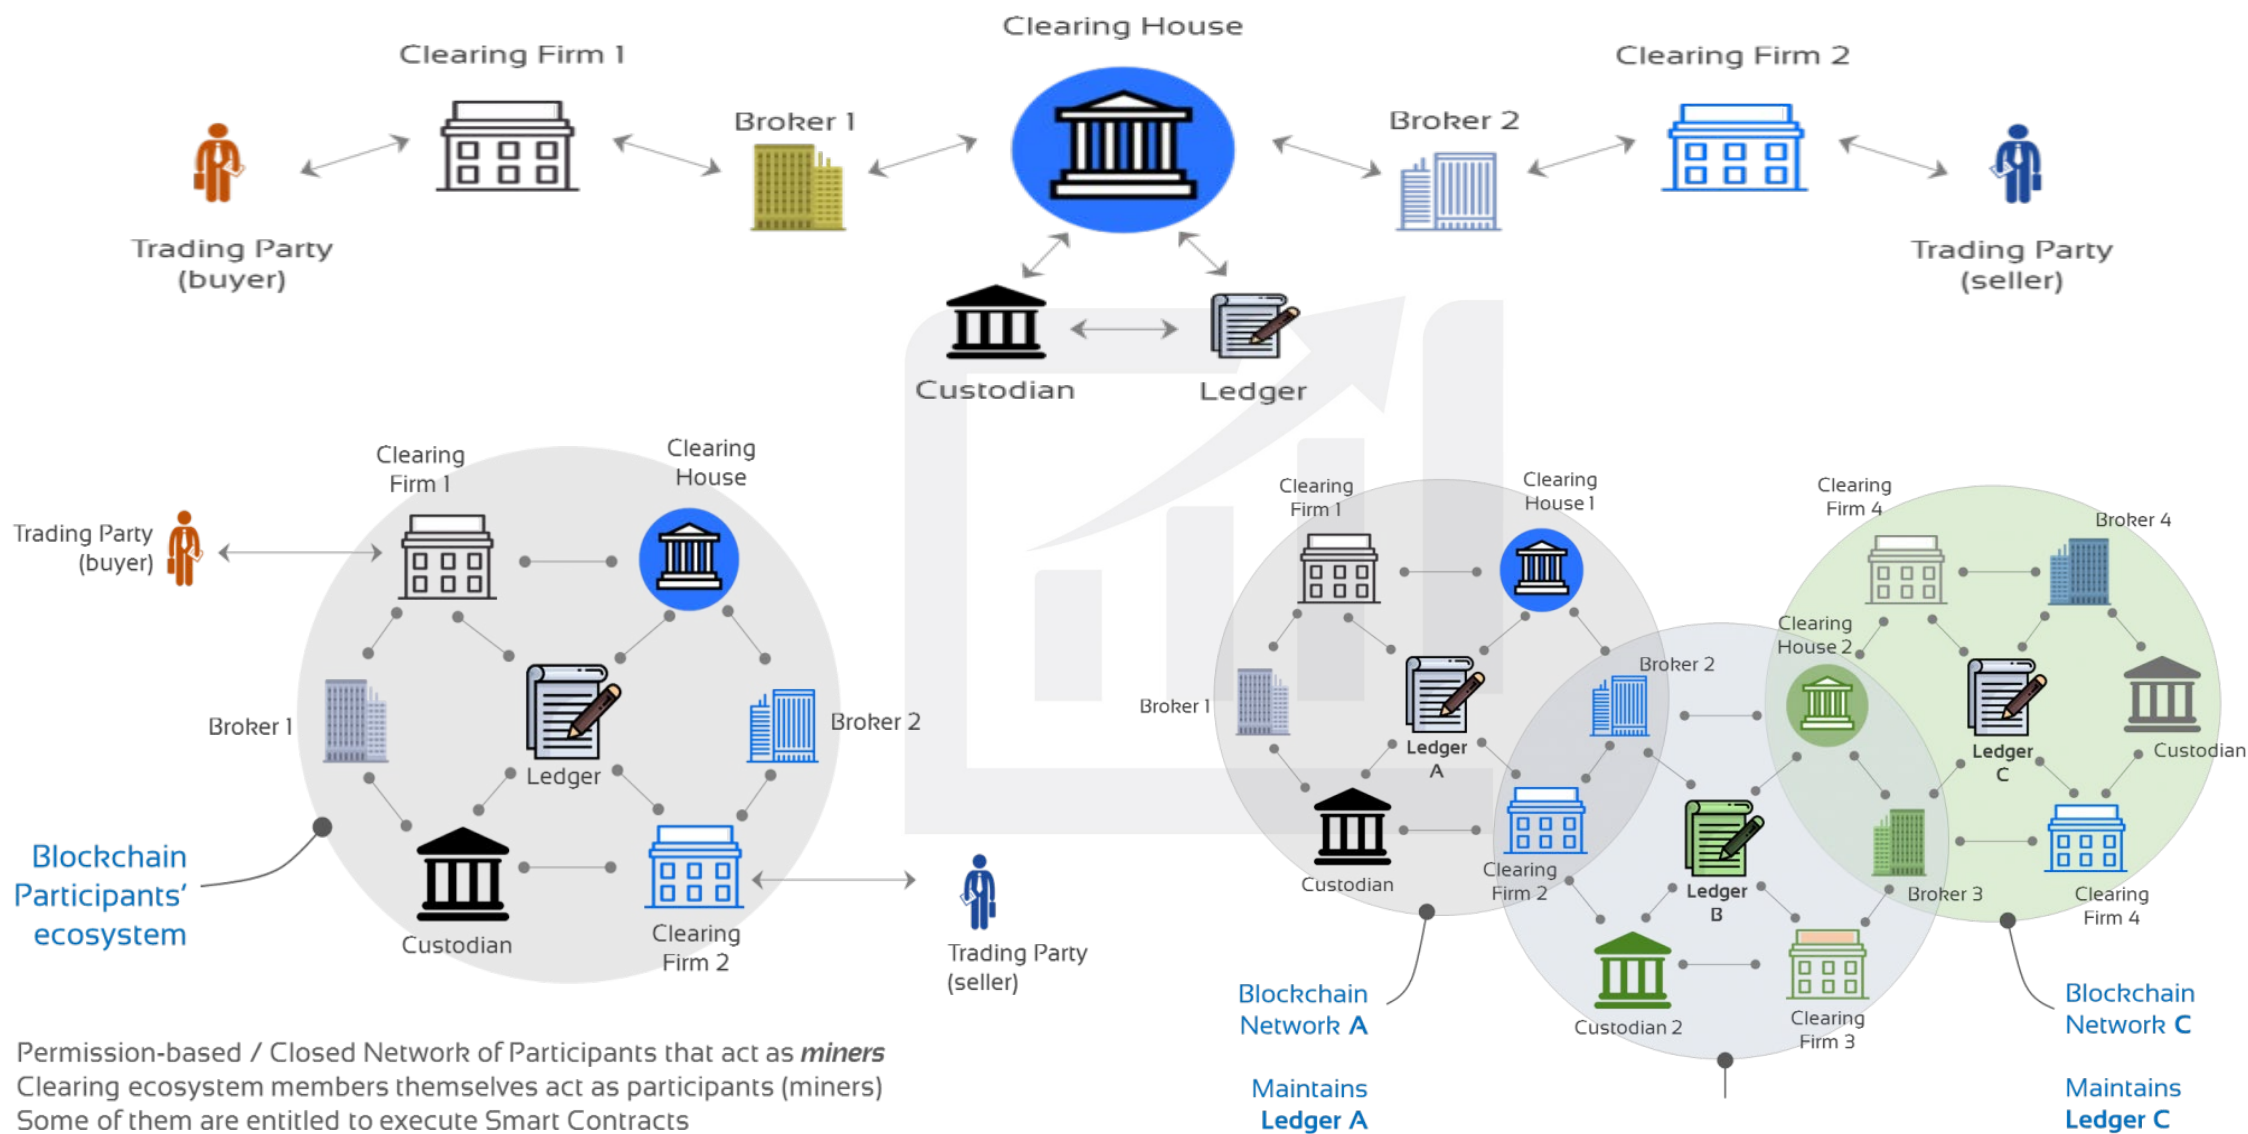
Clearing House

Clearing Firm 1

Clearing Firm 2

Broker 1

Broker 2

Trading Party (buyer)

Trading Party (seller)

Custodian

Ledger

Clearing Firm 1

Clearing House

Trading Party (buyer)

Broker 1

Ledger

Broker 2

Custodian

Clearing Firm 2

Trading Party (seller)

Blockchain Participants' ecosystem

Clearing Firm 1

Clearing House 1

Clearing Firm 4

Broker 4

Clearing House 2

Broker 2

Broker 1

Ledger A

Ledger C

Custodian

Custodian

Clearing Firm 2

Ledger B

Broker 3

Clearing Firm 4

Custodian 2

Clearing Firm 3

Blockchain Network A

Blockchain Network C

Maintains Ledger A

Maintains Ledger C

Permission-based / Closed Network of Participants that act as *miners*
Clearing ecosystem members themselves act as participants (miners)
Some of them are entitled to execute Smart Contracts